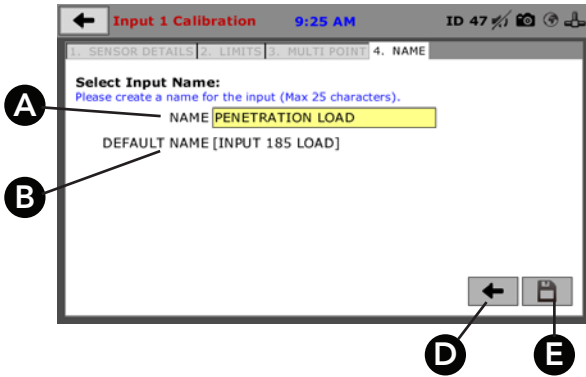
Input 1 Calibration 9:25 AM ID 47

1. SENSOR DETAILS 2. LIMITS 3. MULTI POINT 4. NAME

Select Input Name:
Please create a name for the input (Max 25 characters).

A

NAME PENETRATION LOAD

DEFAULT NAME [INPUT 185 LOAD]

B

D

E